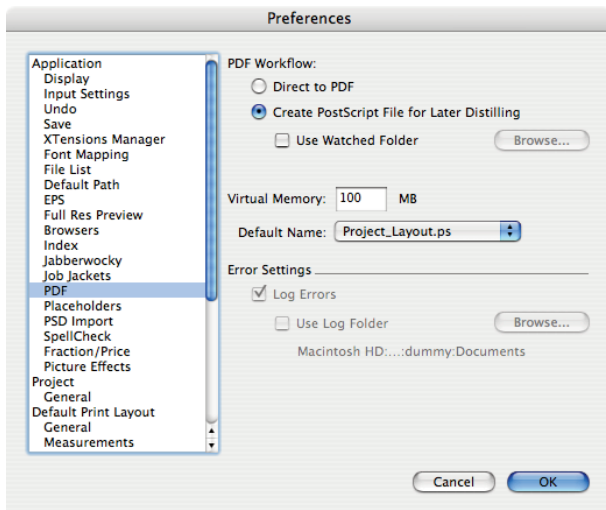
Preferences

Application
Display
Input Settings
Undo
Save
XTensions Manager
Font Mapping
File List
Default Path
EPS
Full Res Preview
Browsers
Index
Jabberwocky
Job Jackets
PDF
Placeholders
PSD Import
SpellCheck
Fraction/Price
Picture Effects
Project
General
Default Print Layout
General
Measurements

PDF Workflow:
Direct to PDF
Create PostScript File for Later Distilling
Use Watched Folder
Browse...

Virtual Memory: 100 MB
Default Name: Project_Layout.ps

Error Settings
Log Errors
Use Log Folder
Browse...
Macintosh HD:...:dummy:Documents

Cancel
OK